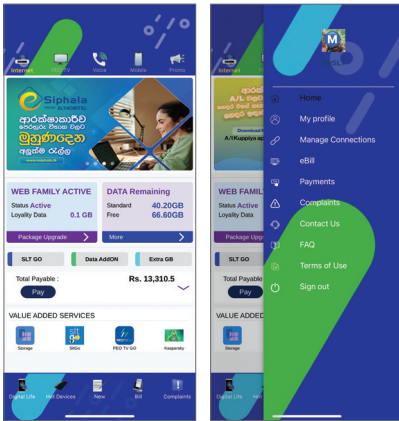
Internet PEOTV Voice Mobile Promo

Siphala

ආරක්ෂාකාරීව ගෙදරදීම විභාග ඉලක්ක මුහුණදෙන අලුත් රැල්ල

WEB FAMILY ACTIVE
Status Active
Loyality Data 0.1 GB

DATA Remaining
Standard 40.20GB
Free 66.60GB

Package Upgrade
More

SLT GO
Data AddON
Extra GB

Total Payable :
Rs. 13,310.5
Pay

VALUE ADDED SERVICES
Storage
SltGo
PEO TV GO
Kaspersky

Digital Life
Net Devices
New
Bill
Complaints

Internet

A/L
A/Kuppiya.app

WEB FAMI
Status Activ
Loyality Data

SLT GO

Total Payab

VALUE ADDED

Storage

Digital Life
Net

M

Home
My profile
Manage Connections
eBill
Payments
Complaints
Contact Us
FAQ
Terms of Use
Sign out